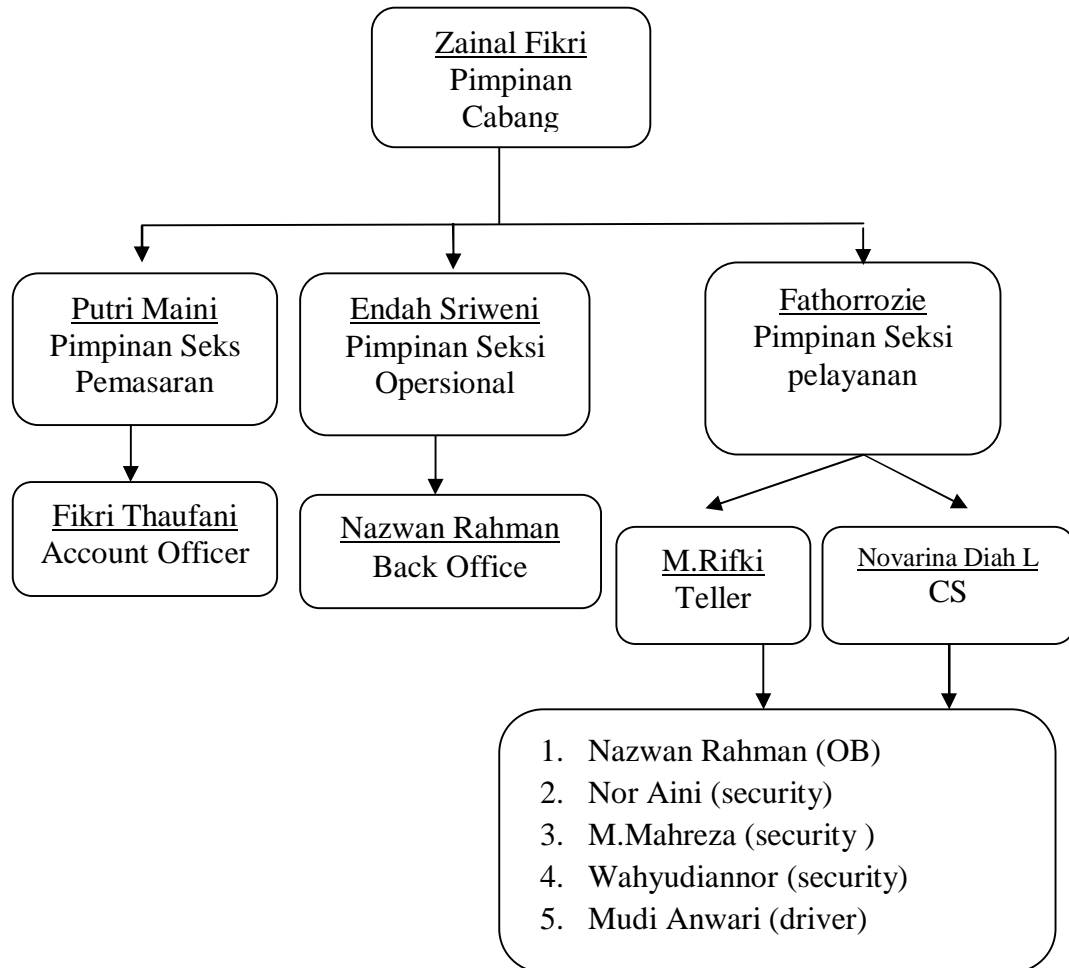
Zainal Fikri
Pimpinan Cabang

Putri Maini
Pimpinan Seks Pemasaran

Endah Sriweni
Pimpinan Seksi Opersional

Fathorrozie
Pimpinan Seksi pelayanan

Fikri Thaufani
Account Officer

Nazwan Rahman
Back Office

M.Rifki
Teller

Novarina Diah L
CS

1. Nazwan Rahman (OB)
2. Nor Aini (security)
3. M.Mahreza (security )
4. Wahyudiannor (security)
5. Mudi Anwari (driver)